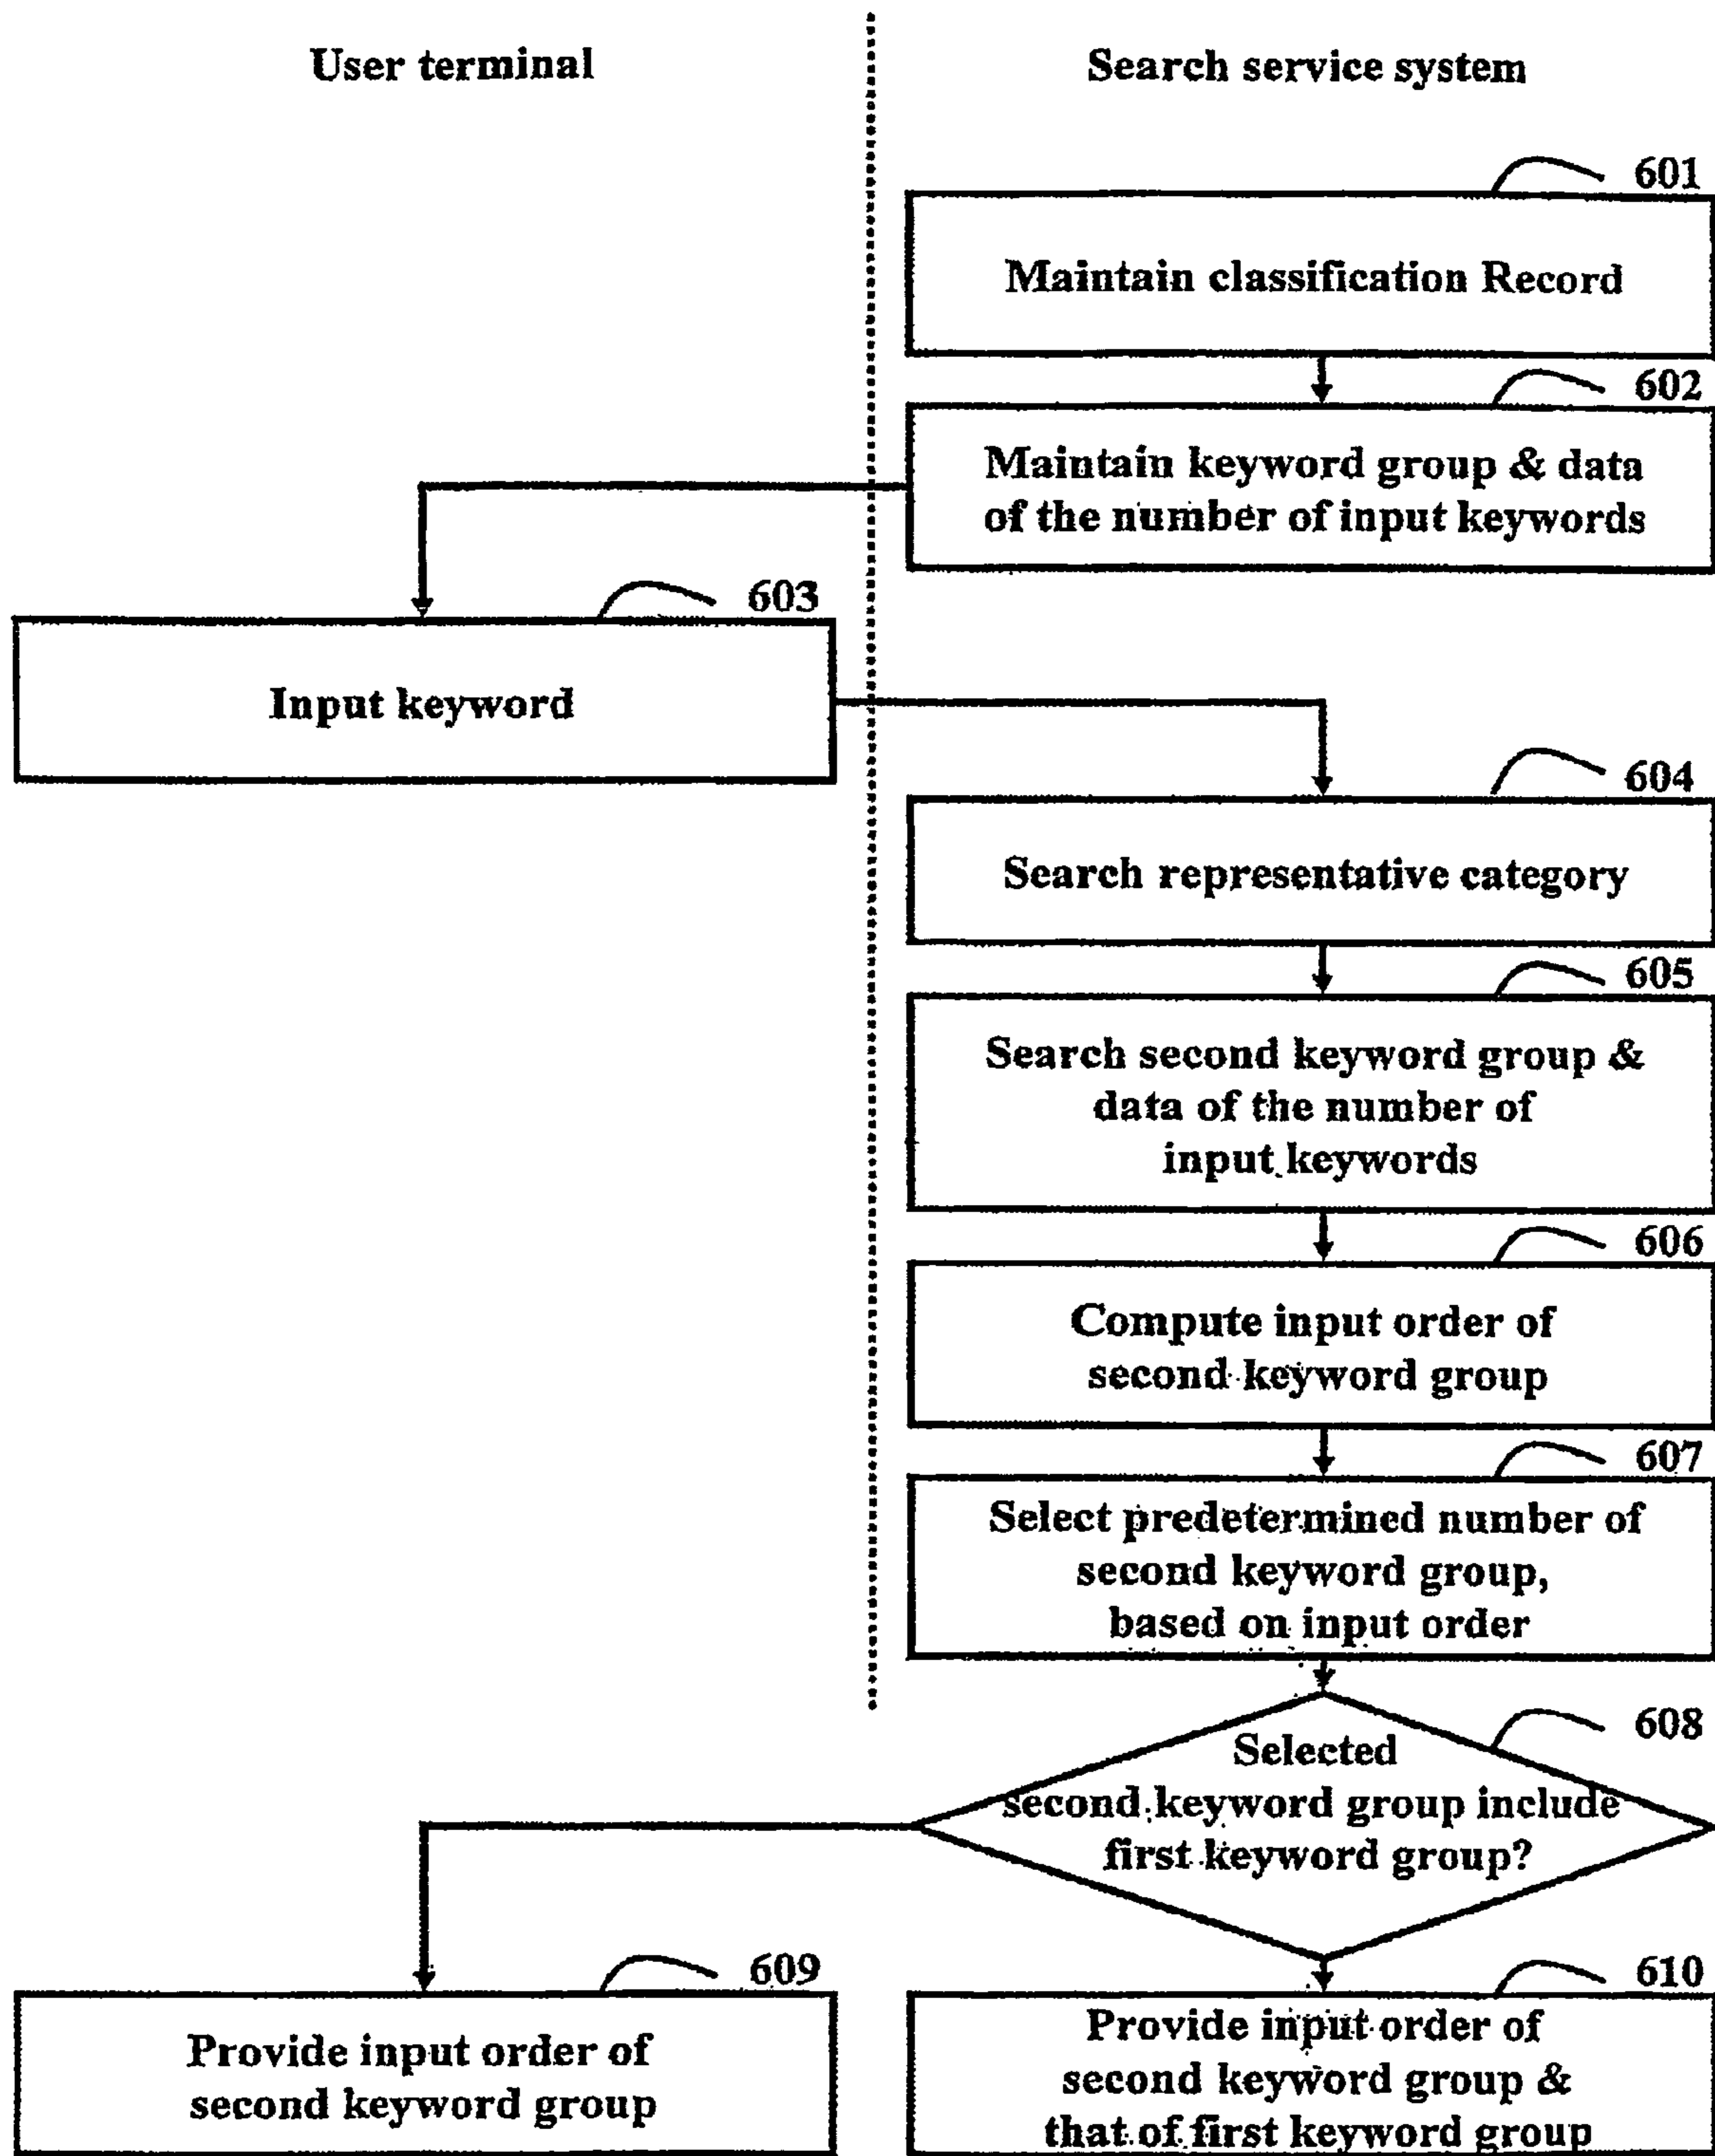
User terminal

Search service system

601

Maintain classification Record

602

Maintain keyword group & data of the number of input keywords

603

Input keyword

604

Search representative category

605

Search second keyword group & data of the number of input keywords

606

Compute input order of second keyword group

607

Select predetermined number of second keyword group, based on input order

608

Selected second keyword group include first keyword group?

609

Provide input order of second keyword group

610

Provide input order of second keyword group & that of first keyword group